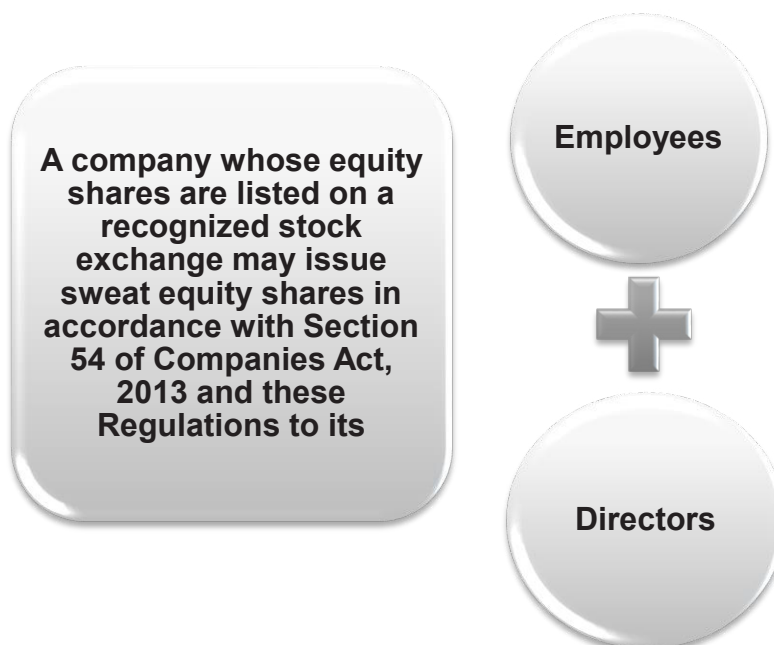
A company whose equity shares are listed on a recognized stock exchange may issue sweat equity shares in accordance with Section 54 of Companies Act, 2013 and these Regulations to its

Employees

Directors